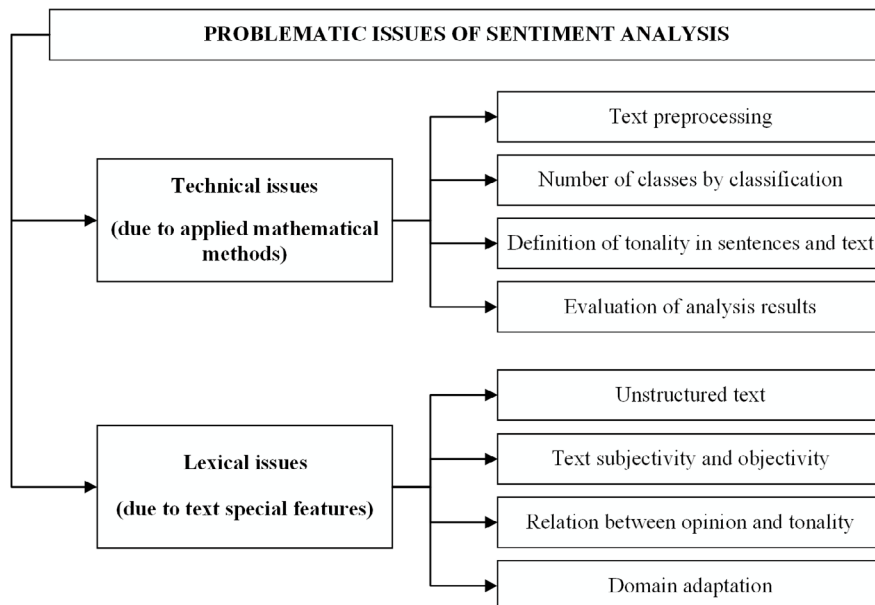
PROBLEMATIC ISSUES OF SENTIMENT ANALYSIS

Technical issues

(due to applied mathematical methods)

Text preprocessing

Number of classes by classification

Definition of tonality in sentences and text

Evaluation of analysis results

Lexical issues

(due to text special features)

Unstructured text

Text subjectivity and objectivity

Relation between opinion and tonality

Domain adaptation